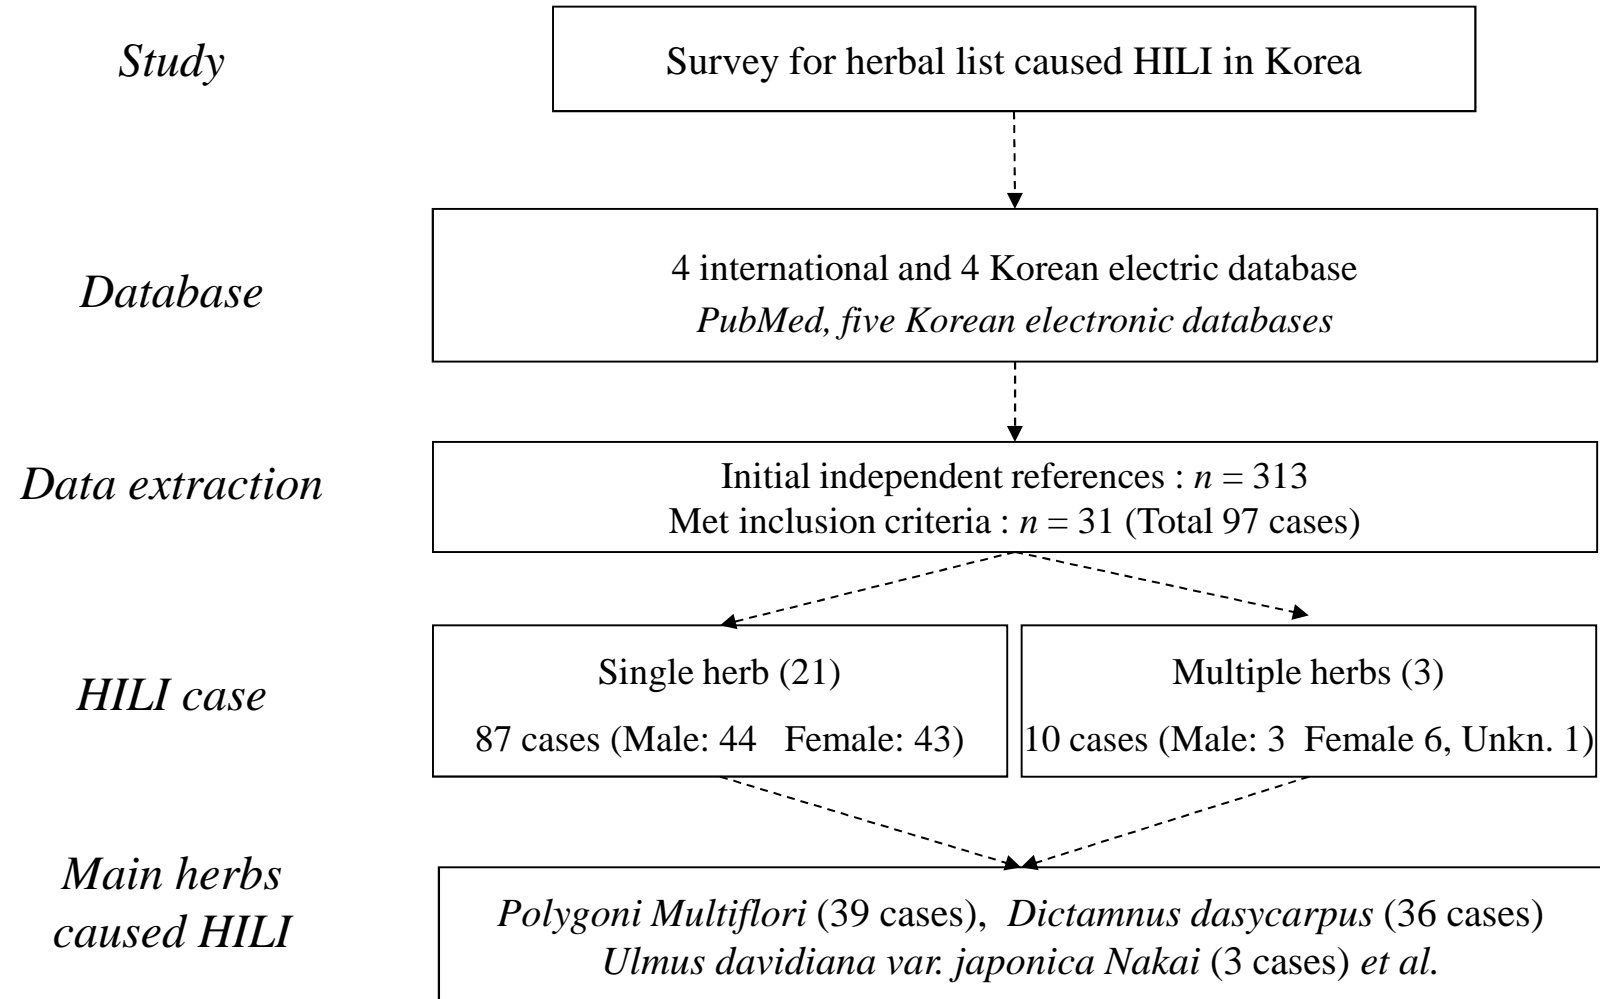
Study

Survey for herbal list caused HILI in Korea

Database

4 international and 4 Korean electric database
PubMed, five Korean electronic databases

Data extraction

Initial independent references : $n = 313$
Met inclusion criteria : $n = 31$ (Total 97 cases)

HILI case

Single herb (21)
87 cases (Male: 44 Female: 43)

Multiple herbs (3)
10 cases (Male: 3 Female 6, Unkn. 1)

Main herbs caused HILI

Polygoni Multiflori (39 cases), Dictamnus dasycarpus (36 cases)
Ulmus davidiana var. japonica Nakai (3 cases) et al.